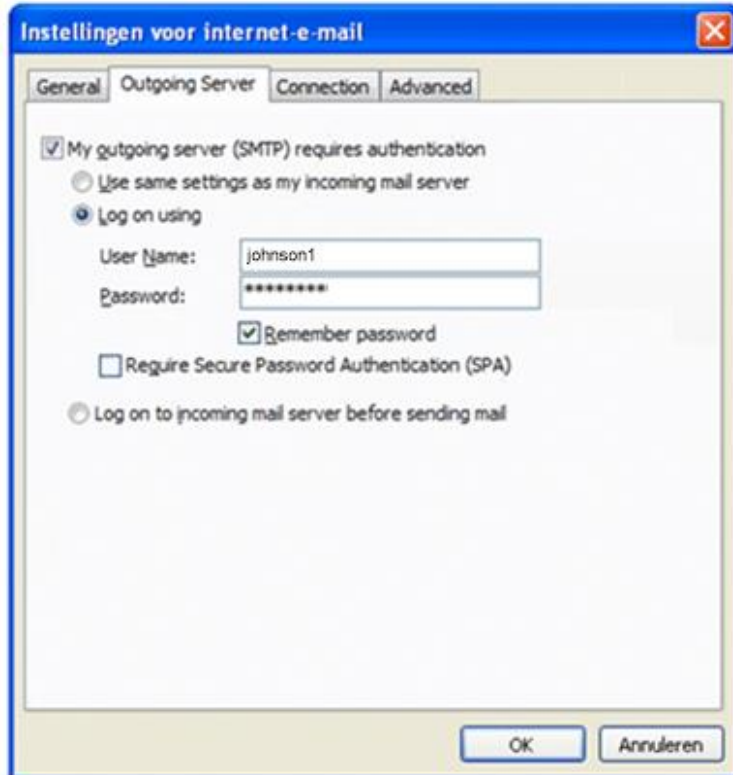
Instellingen voor internet-e-mail

General | Outgoing Server | Connection | Advanced

My outgoing server (SMTP) requires authentication

Use same settings as my incoming mail server

Log on using

User Name: johnson1

Password: *********

Remember password

Require Secure Password Authentication (SPA)

Log on to incoming mail server before sending mail

OK | Annuleren